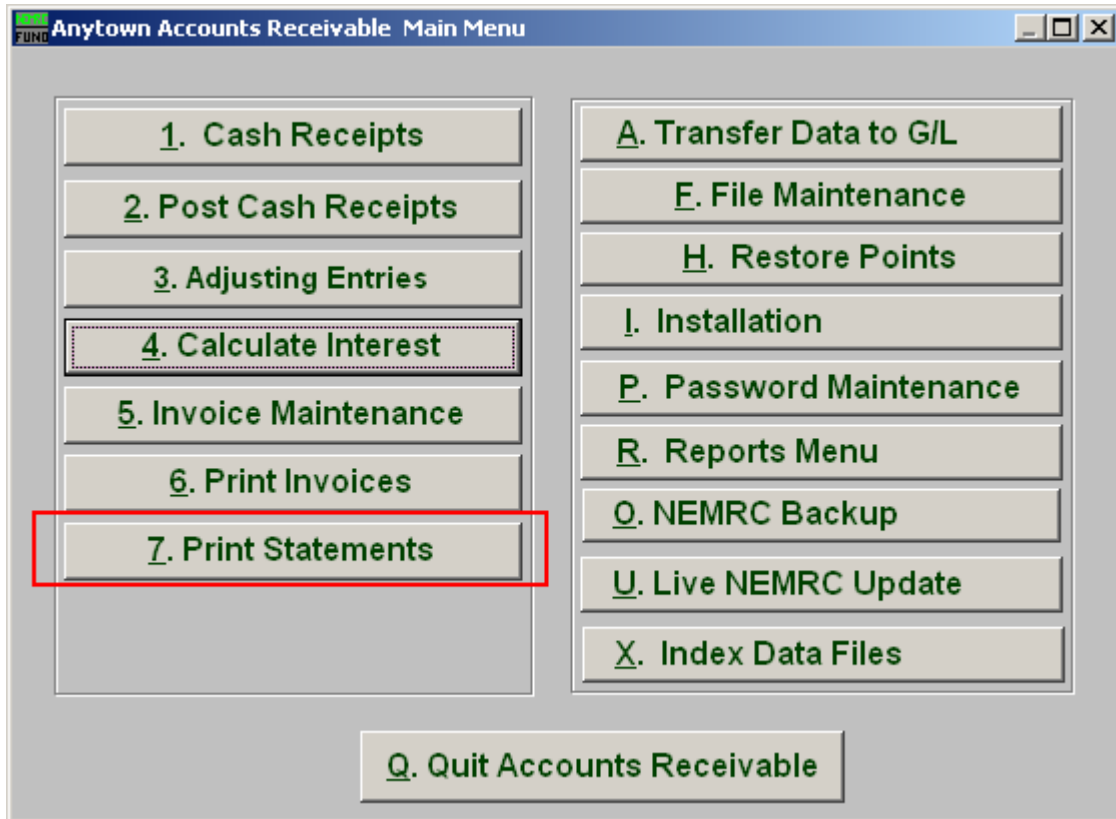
NEMRC FUND Anytown Accounts Receivable Main Menu

1. Cash Receipts
2. Post Cash Receipts
3. Adjusting Entries
4. Calculate Interest
5. Invoice Maintenance
6. Print Invoices
7. Print Statements

A. Transfer Data to G/L
F. File Maintenance
H. Restore Points
I. Installation
P. Password Maintenance
R. Reports Menu
O. NEMRC Backup
U. Live NEMRC Update
X. Index Data Files

Q. Quit Accounts Receivable